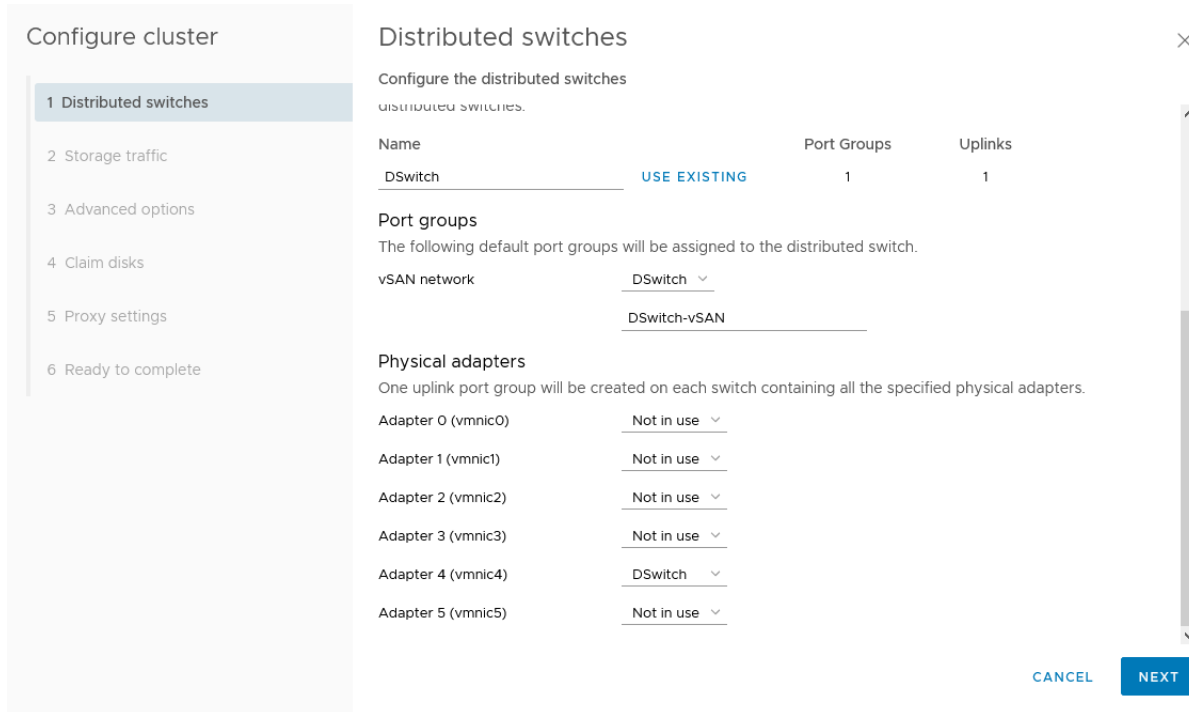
Configure cluster

1 Distributed switches

2 Storage traffic

3 Advanced options

4 Claim disks

5 Proxy settings

6 Ready to complete

Distributed switches

Configure the distributed switches

distributed switches.

| Name | | Port Groups | Uplinks |
|---|---|---|---|
| DSwitch | USE EXISTING | 1 | 1 |

Port groups

The following default port groups will be assigned to the distributed switch.

vSAN network DSwitch

DSwitch-vSAN

Physical adapters

One uplink port group will be created on each switch containing all the specified physical adapters.

Adapter 0 (vmnic0) Not in use

Adapter 1 (vmnic1) Not in use

Adapter 2 (vmnic2) Not in use

Adapter 3 (vmnic3) Not in use

Adapter 4 (vmnic4) DSwitch

Adapter 5 (vmnic5) Not in use

CANCEL NEXT